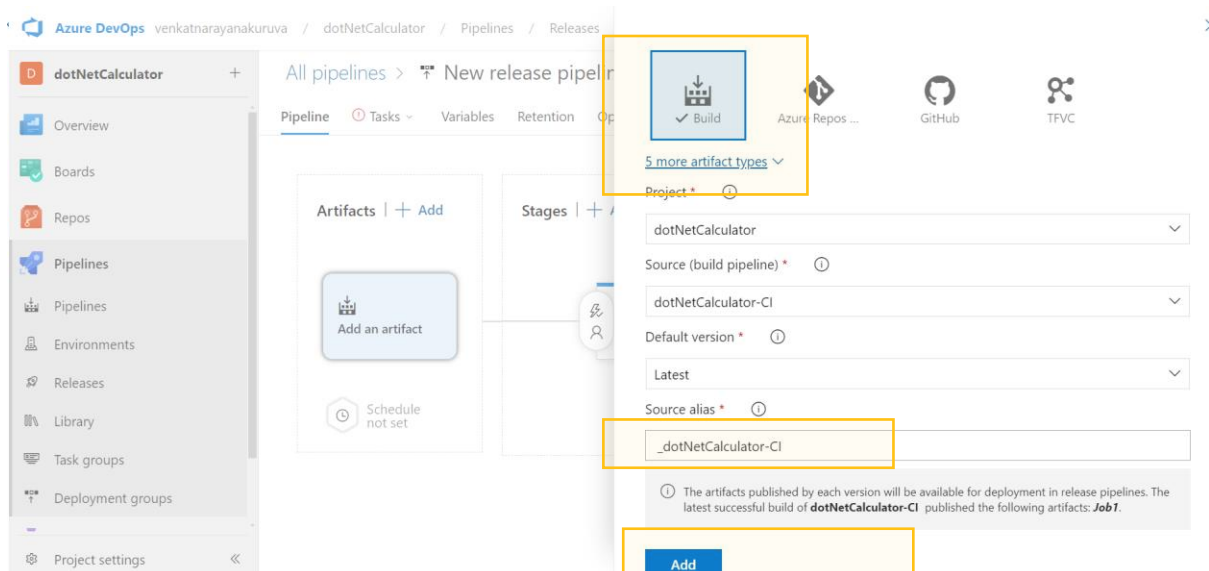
Azure DevOps venkatnarayanakuruva / dotNetCalculator / Pipelines / Releases

D dotNetCalculator +

Overview

Boards

Repos

Pipelines

Pipelines

Environments

Releases

Library

Task groups

Deployment groups

Project settings «

All pipelines > New release pipel

Pipeline Tasks Variables Retention Op

Artifacts | + Add

Stages | +

Add an artifact

Schedule not set

Build

Azure Repos ...

GitHub

TFVC

5 more artifact types

Project *

dotNetCalculator

Source (build pipeline) *

dotNetCalculator-CI

Default version *

Latest

Source alias *

_dotNetCalculator-CI

The artifacts published by each version will be available for deployment in release pipelines. The latest successful build of **dotNetCalculator-CI** published the following artifacts: ***Job1***.

Add